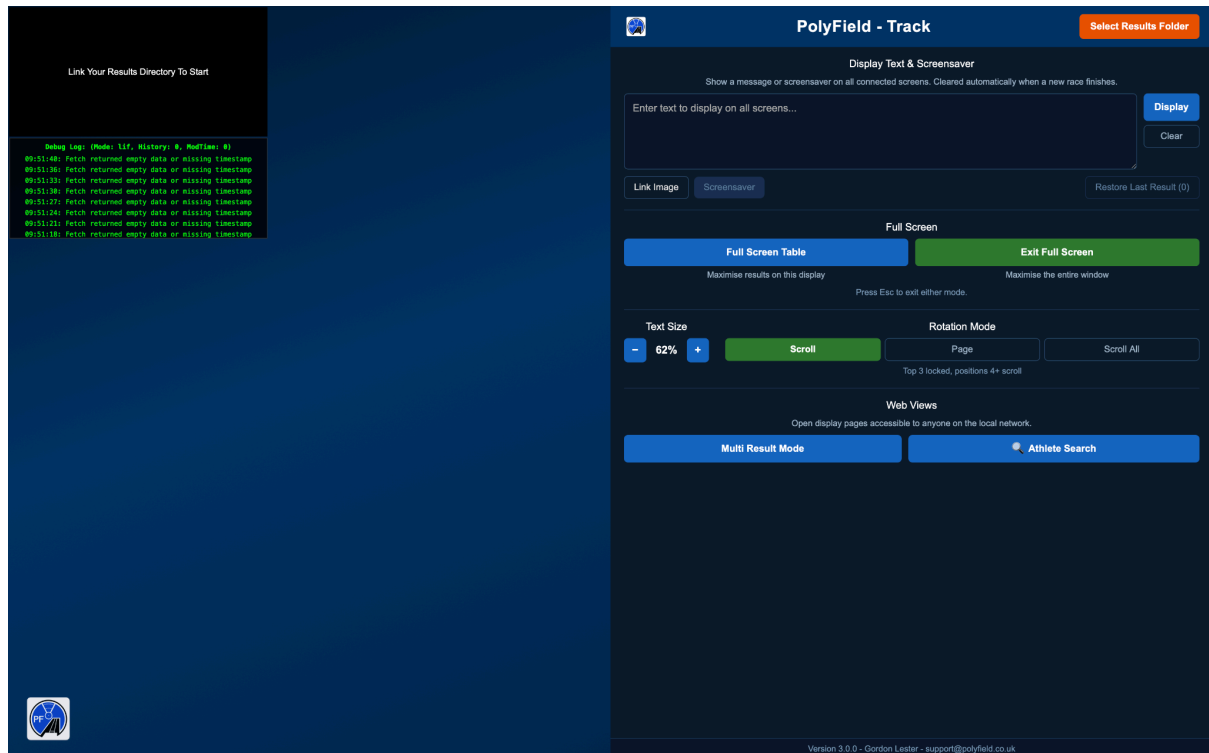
Link Your Results Directory To Start

Debug Log: (Mode: lif, History: 0, ModTime: 0)
09:51:40: Fetch returned empty data or missing timestamp
09:51:36: Fetch returned empty data or missing timestamp
09:51:33: Fetch returned empty data or missing timestamp
09:51:30: Fetch returned empty data or missing timestamp
09:51:27: Fetch returned empty data or missing timestamp
09:51:24: Fetch returned empty data or missing timestamp
09:51:21: Fetch returned empty data or missing timestamp
09:51:18: Fetch returned empty data or missing timestamp

PF

PolyField - Track

Select Results Folder

Display Text & Screensaver

Show a message or screensaver on all connected screens. Cleared automatically when a new race finishes.

Enter text to display on all screens...

Display

Clear

Link Image

Screensaver

Restore Last Result (0)

Full Screen

Full Screen Table

Exit Full Screen

Maximise results on this display

Maximise the entire window

Press Esc to exit either mode.

Text Size

Rotation Mode

−

62%

+

Scroll

Page

Scroll All

Top 3 locked, positions 4+ scroll

Web Views

Open display pages accessible to anyone on the local network.

Multi Result Mode

Athlete Search

Version 3.0.0 - Gordon Lester - support@polyfield.co.uk